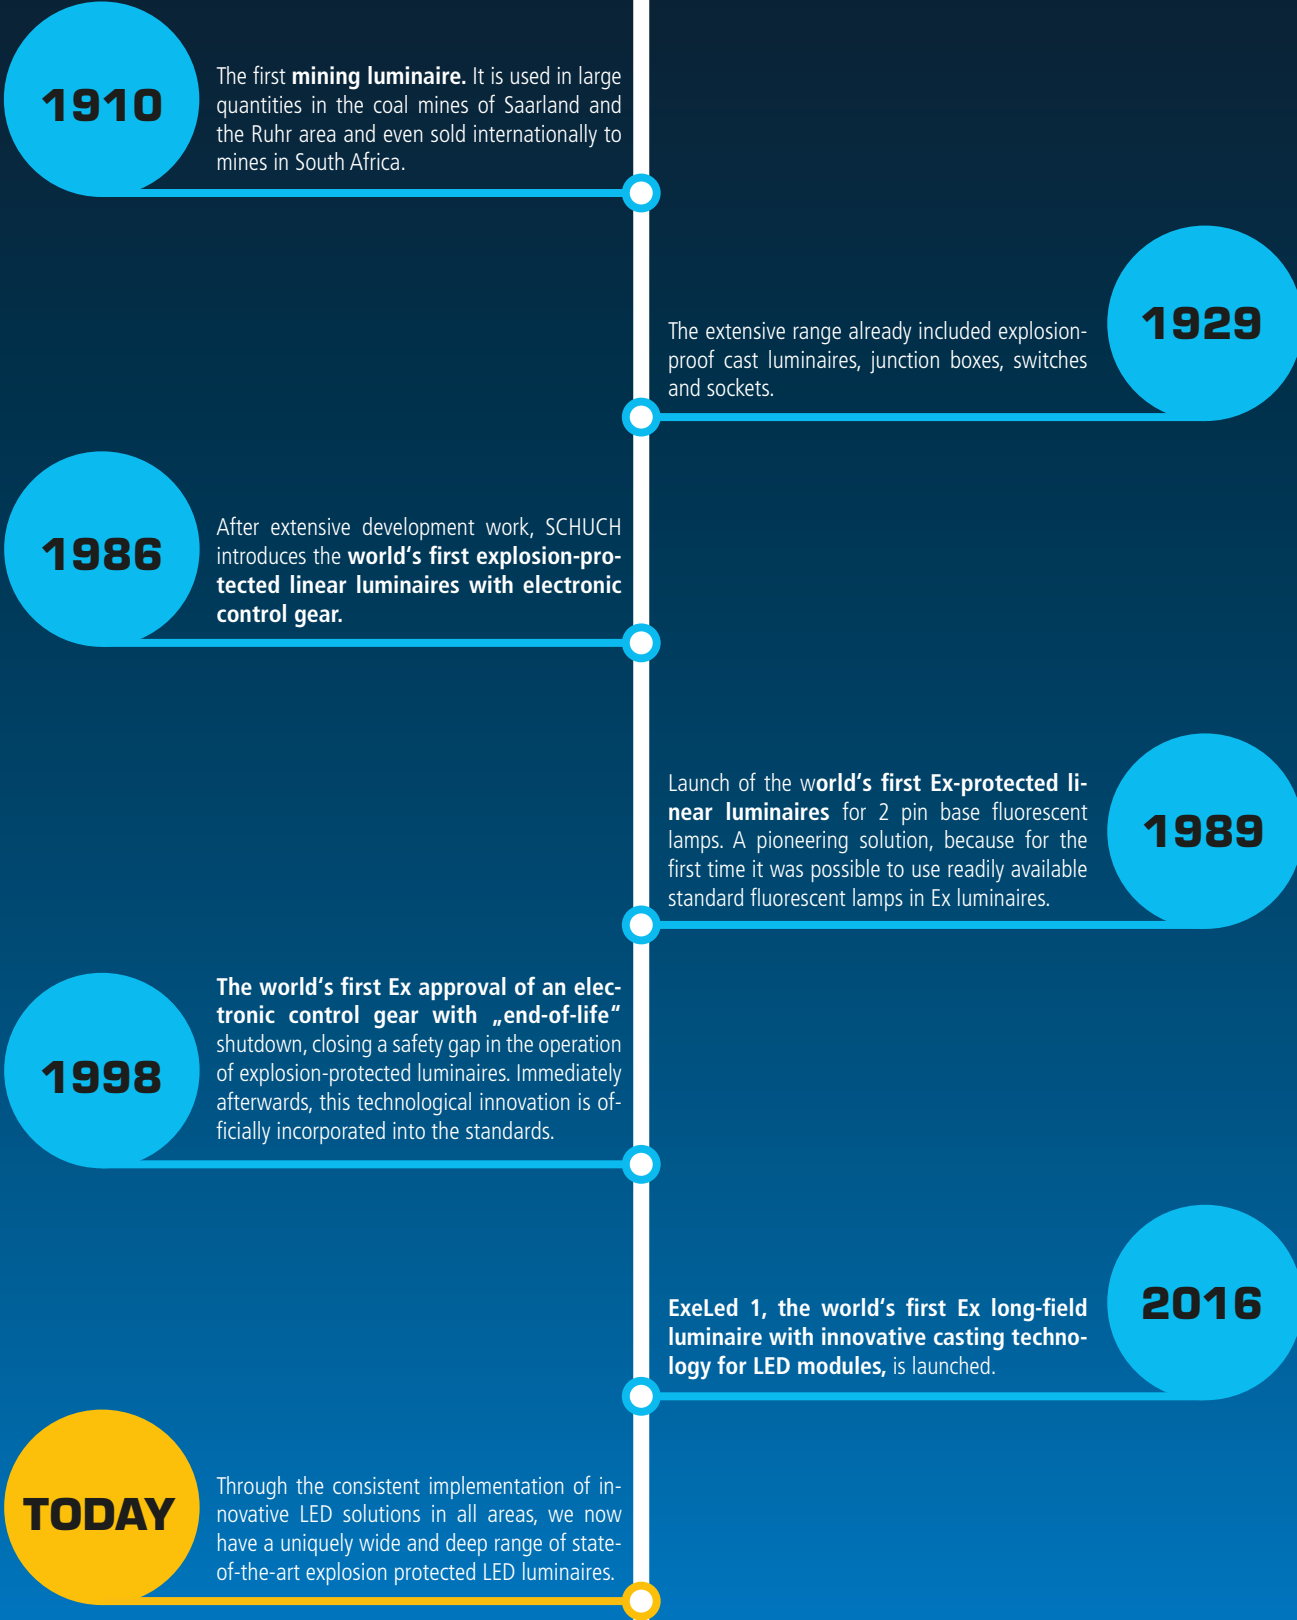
1910

The first mining luminaire. It is used in large quantities in the coal mines of Saarland and the Ruhr area and even sold internationally to mines in South Africa.

1929

The extensive range already included explosion-proof cast luminaires, junction boxes, switches and sockets.

1986

After extensive development work, SCHUCH introduces the world's first explosion-protected linear luminaires with electronic control gear.

1989

Launch of the world's first Ex-protected linear luminaires for 2 pin base fluorescent lamps. A pioneering solution, because for the first time it was possible to use readily available standard fluorescent lamps in Ex luminaires.

1998

The world's first Ex approval of an electronic control gear with „end-of-life" shutdown, closing a safety gap in the operation of explosion-protected luminaires. Immediately afterwards, this technological innovation is officially incorporated into the standards.

2016

ExeLed 1, the world's first Ex long-field luminaire with innovative casting technology for LED modules, is launched.

TODAY

Through the consistent implementation of innovative LED solutions in all areas, we now have a uniquely wide and deep range of state-of-the-art explosion protected LED luminaires.